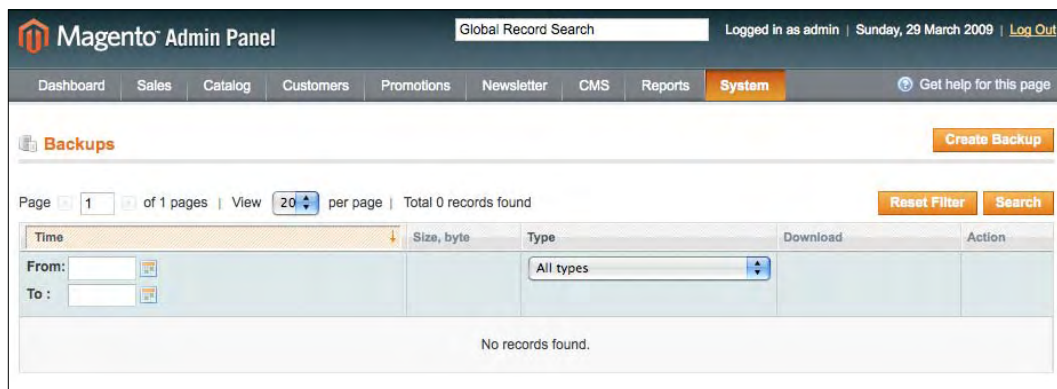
Magento Admin Panel

Global Record Search

Logged in as admin | Sunday, 29 March 2009 | Log Out

Dashboard Sales Catalog Customers Promotions Newsletter CMS Reports System

Get help for this page

Backups

Create Backup

Page 1 of 1 pages | View 20 per page | Total 0 records found

Reset Filter Search

| Time | Size, byte | Type | Download | Action |
|---|---|---|---|---|
| From: To : | | All types | | |
| | | No records found. | | |